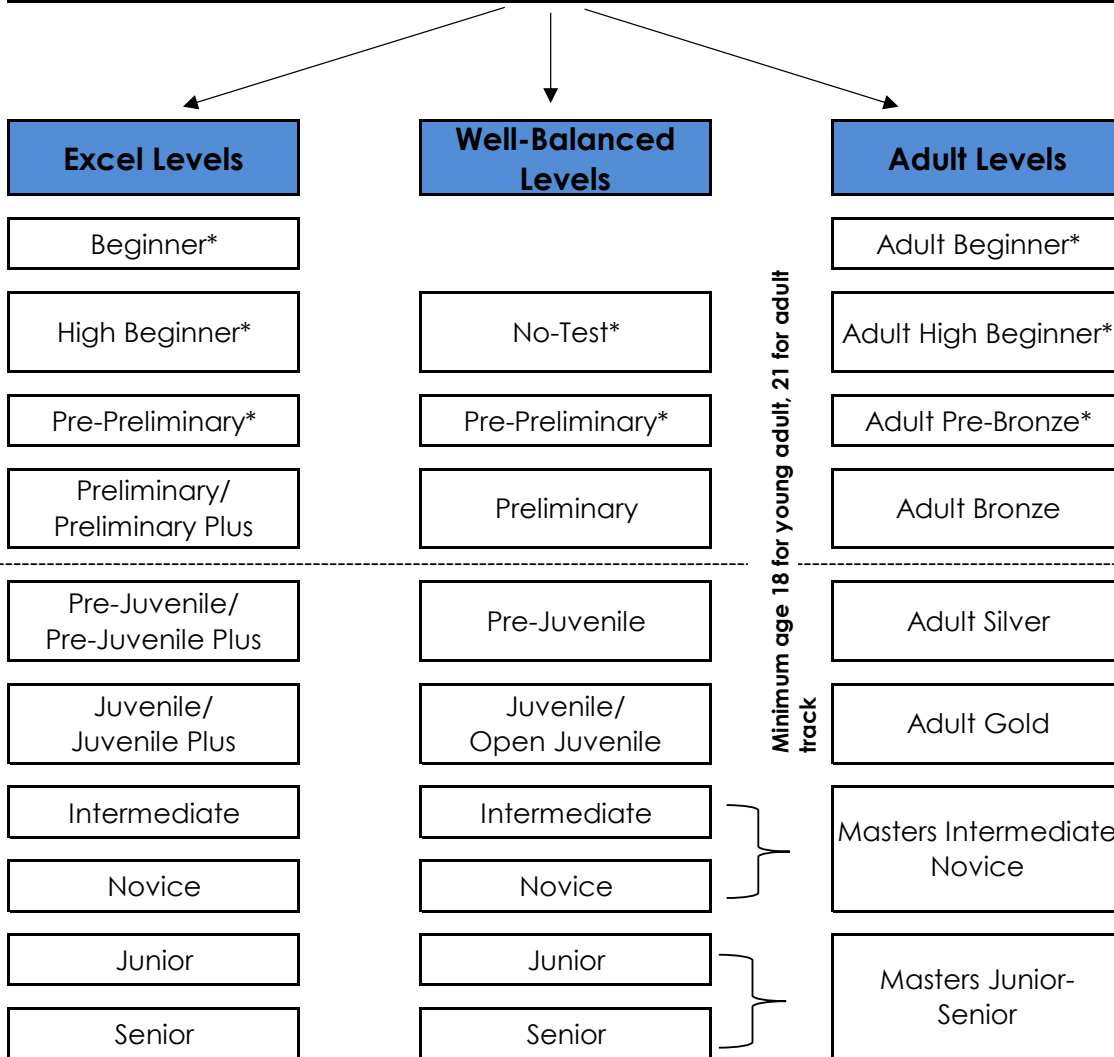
Excel Levels

Beginner*

High Beginner*

Pre-Preliminary*

Preliminary/ Preliminary Plus

Pre-Juvenile/ Pre-Juvenile Plus

Juvenile/ Juvenile Plus

Intermediate

Novice

Junior

Senior

Well-Balanced Levels

No-Test*

Pre-Preliminary*

Preliminary

Pre-Juvenile

Juvenile/ Open Juvenile

Intermediate

Novice

Junior

Senior

Minimum age 18 for young adult, 21 for adult track

Adult Levels

Adult Beginner*

Adult High Beginner*

Adult Pre-Bronze*

Adult Bronze

Adult Silver

Adult Gold

Masters Intermediate Novice

Masters Junior-Senior